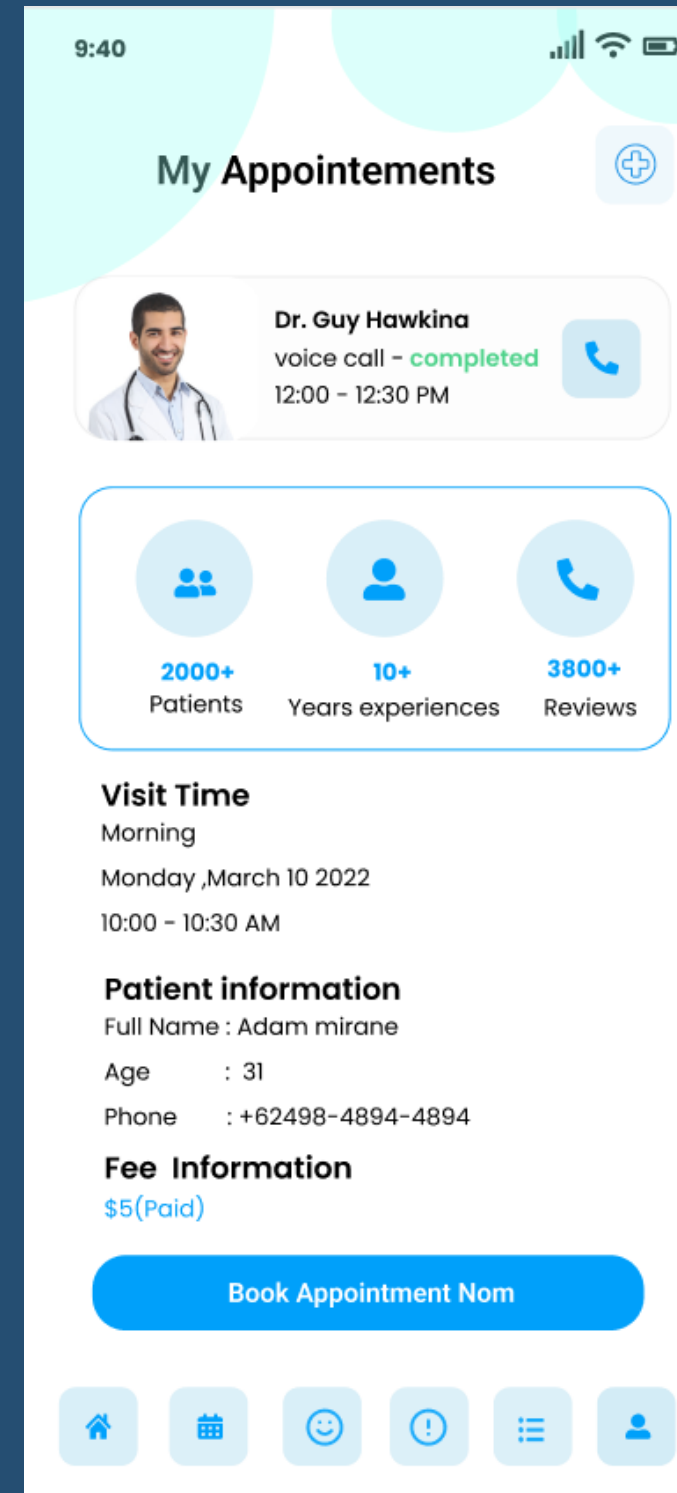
9:40

My Appointements

Dr. Guy Hawkina
voice call - completed
12:00 - 12:30 PM

2000+
Patients

10+
Years experiences

3800+
Reviews

Visit Time
Morning
Monday ,March 10 2022
10:00 - 10:30 AM

Patient information
Full Name : Adam mirane
Age : 31
Phone : +62498-4894-4894

Fee Information
$5(Paid)

Book Appointment Nom